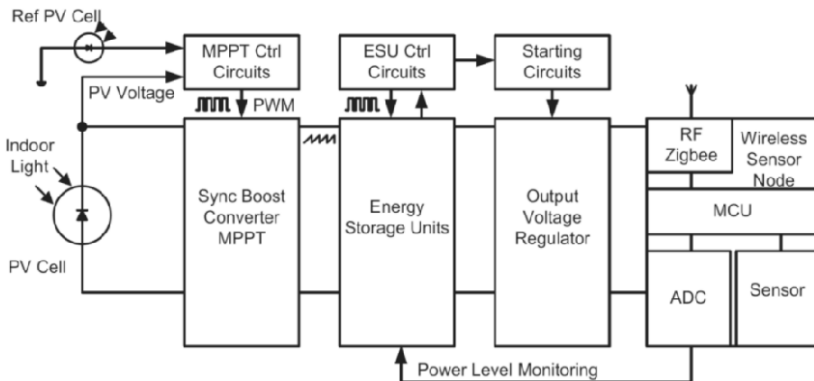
Ref PV Cell

MPPT Ctrl Circuits

ESU Ctrl Circuits

Starting Circuits

PV Voltage

PWM

Indoor Light

Sync Boost Converter MPPT

Energy Storage Units

Output Voltage Regulator

RF Zigbee

Wireless Sensor Node

MCU

PV Cell

ADC

Sensor

Power Level Monitoring